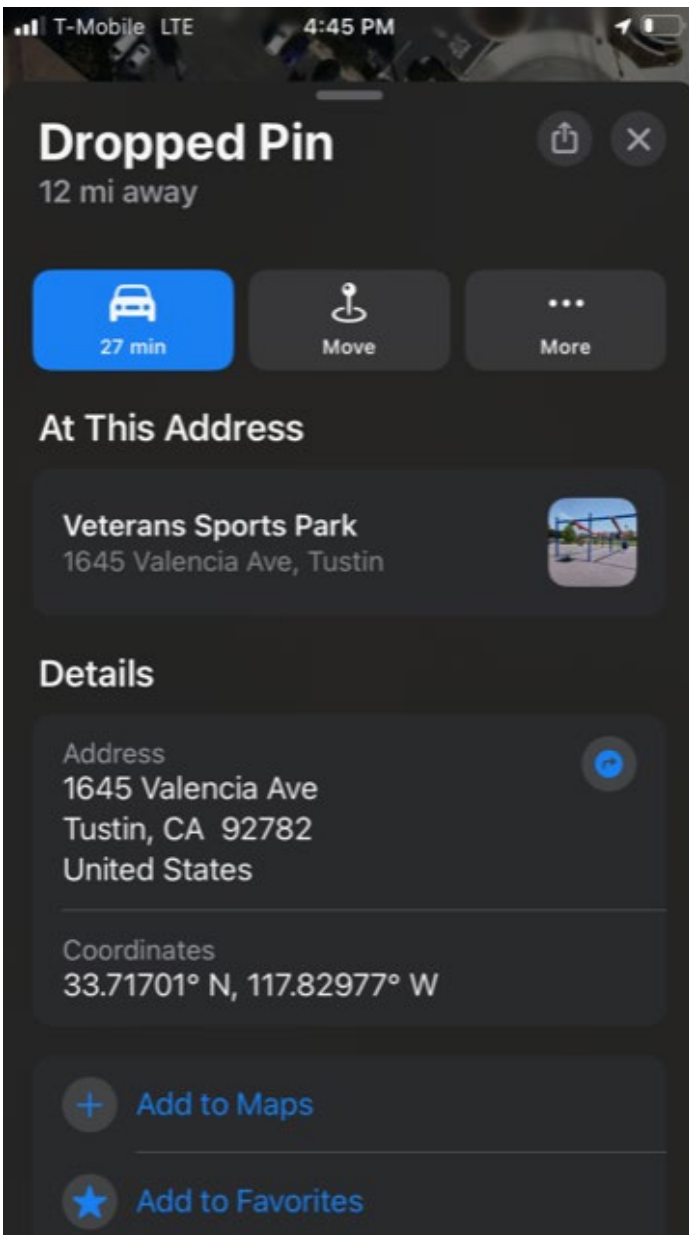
T-Mobile LTE 4:45 PM

Dropped Pin
12 mi away

27 min
Move
More

At This Address

Veterans Sports Park
1645 Valencia Ave, Tustin

Details

Address
1645 Valencia Ave
Tustin, CA 92782
United States

Coordinates
33.71701° N, 117.82977° W

Add to Maps

Add to Favorites